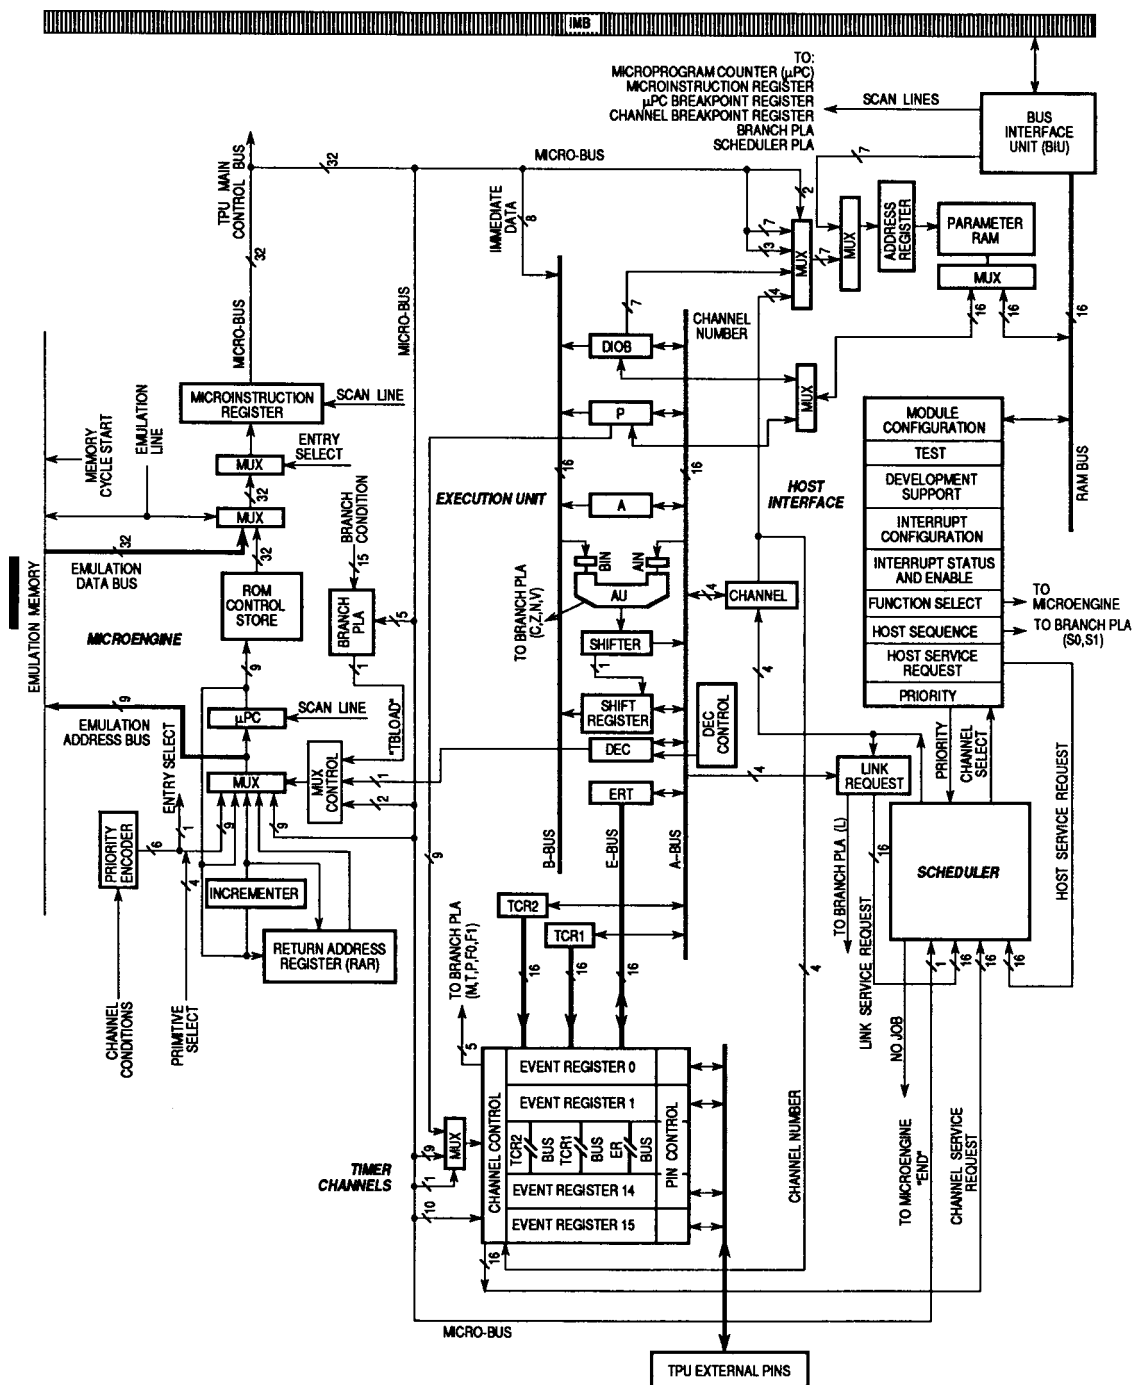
IMB

TO:
MICROPROGRAM COUNTER (μPC)
MICROINSTRUCTION REGISTER
μPC BREAKPOINT REGISTER
CHANNEL BREAKPOINT REGISTER
BRANCH PLA
SCHEDULER PLA

SCAN LINES

BUS INTERFACE UNIT (BIU)

MICRO-BUS

32

7

2

TPU MAIN CONTROL BUS

IMMEDIATE DATA

8

3

7

7

MUX

MUX

ADDRESS REGISTER

PARAMETER RAM

MUX

4

16

16

CHANNEL NUMBER

7

32

MICRO-BUS

MICRO-BUS

DIOB

MUX

MICROINSTRUCTION REGISTER

SCAN LINE

P

MODULE CONFIGURATION

TEST

DEVELOPMENT SUPPORT

INTERRUPT CONFIGURATION

INTERRUPT STATUS AND ENABLE

FUNCTION SELECT

HOST SEQUENCE

HOST SERVICE REQUEST

PRIORITY

RAM BUS

ENTRY SELECT

MEMORY CYCLE START

EMULATION LINE

MUX

32

MUX

32

32

16

16

EXECUTION UNIT

A

HOST INTERFACE

BRANCH CONDITION

15

EMULATION DATA BUS

EMULATION MEMORY

ROM CONTROL STORE

BRANCH PLA

5

BIN

AIN

AU

4

CHANNEL

TO MICROENGINE

TO BRANCH PLA (S0,S1)

TO BRANCH PLA (C,Z,N,V)

MICROENGINE

SHIFTER

1

9

1

4

9

SHIFT REGISTER

DEC CONTROL

μPC

SCAN LINE

EMULATION ADDRESS BUS

"TBLOAD"

ENTRY SELECT

DEC

MUX

MUX CONTROL

1

2

1

4

LINK REQUEST

PRIORITY

CHANNEL SELECT

ERT

PRIORITY ENCODER

16

1

9

9

4

INCREMENTER

9

B-BUS

E-BUS

A-BUS

TO BRANCH PLA (L)

16

SCHEDULER

HOST SERVICE REQUEST

RETURN ADDRESS REGISTER (RAR)

TCR2

TCR1

TO BRANCH PLA (M,T,P,F0,F1)

16

16

16

4

TO BRANCH PLA (L)

LINK SERVICE REQUEST

1

16

16

16

CHANNEL CONDITIONS

PRIMITIVE SELECT

5

EVENT REGISTER 0

EVENT REGISTER 1

TCR2 BUS

TCR1 BUS

ER BUS

CHANNEL CONTROL

PIN CONTROL

EVENT REGISTER 14

EVENT REGISTER 15

NO JOB

TO MICROENGINE "END"

CHANNEL SERVICE REQUEST

CHANNEL NUMBER

TIMER CHANNELS

9

1

MUX

10

16

MICRO-BUS

TPU EXTERNAL PINS